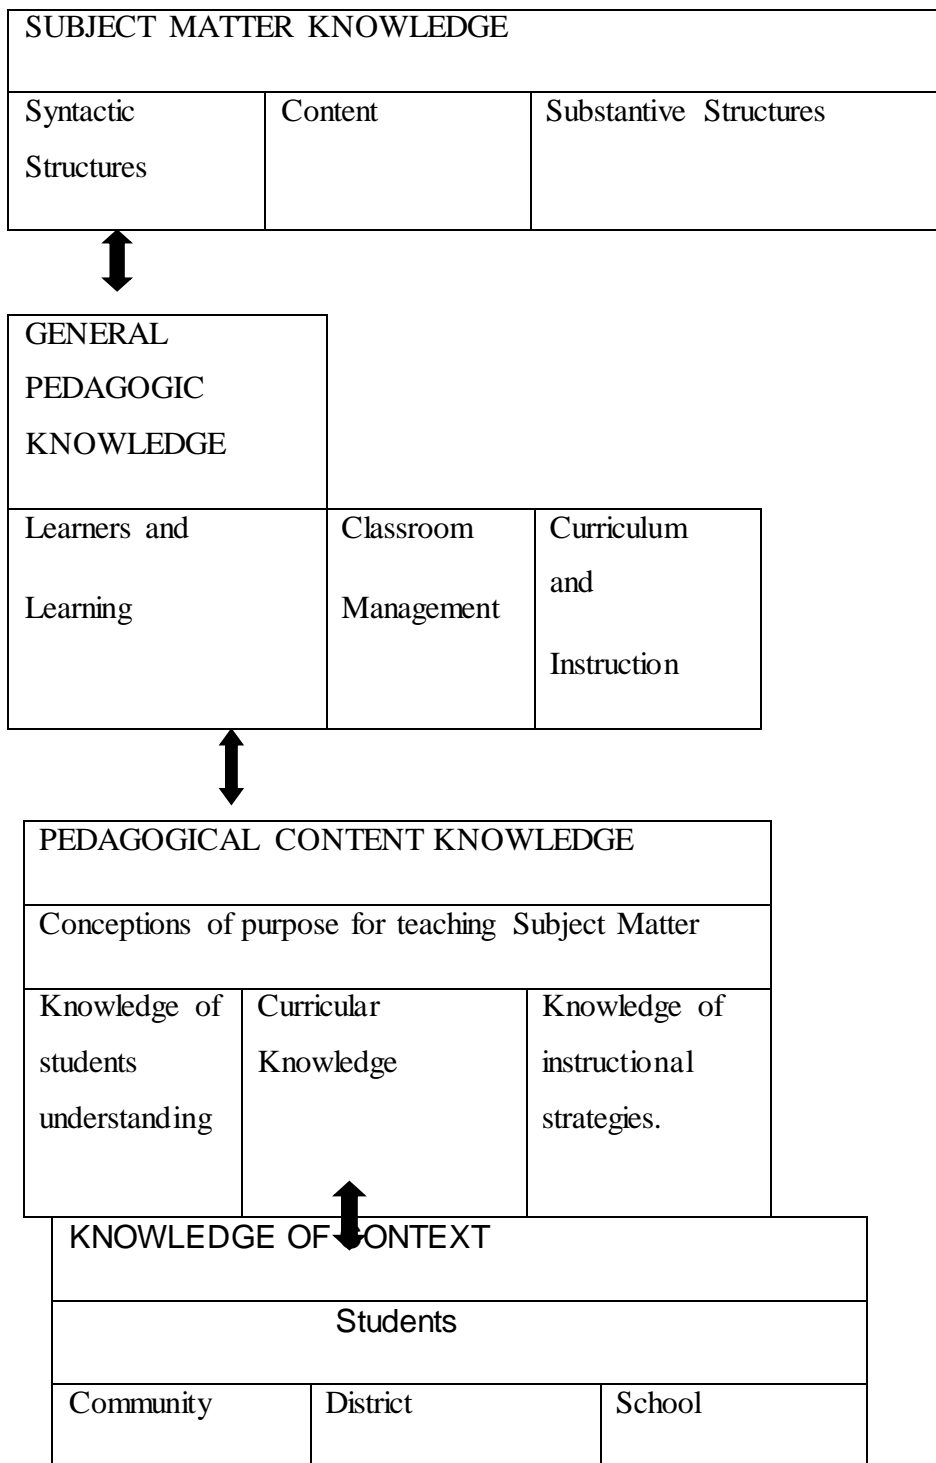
| SUBJECT MATTER KNOWLEDGE | | |
|---|---|---|
| Syntactic Structures | Content | Substantive Structures |

| GENERAL PEDAGOGIC KNOWLEDGE | | |
|---|---|---|
| Learners and Learning | Classroom Management | Curriculum and Instruction |

| PEDAGOGICAL CONTENT KNOWLEDGE | | |
|---|---|---|
| Conceptions of purpose for teaching Subject Matter | | |
| Knowledge of students understanding | Curricular Knowledge | Knowledge of instructional strategies. |

| KNOWLEDGE OF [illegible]ONTEXT | | |
|---|---|---|
| Students | | |
| Community | District | School |